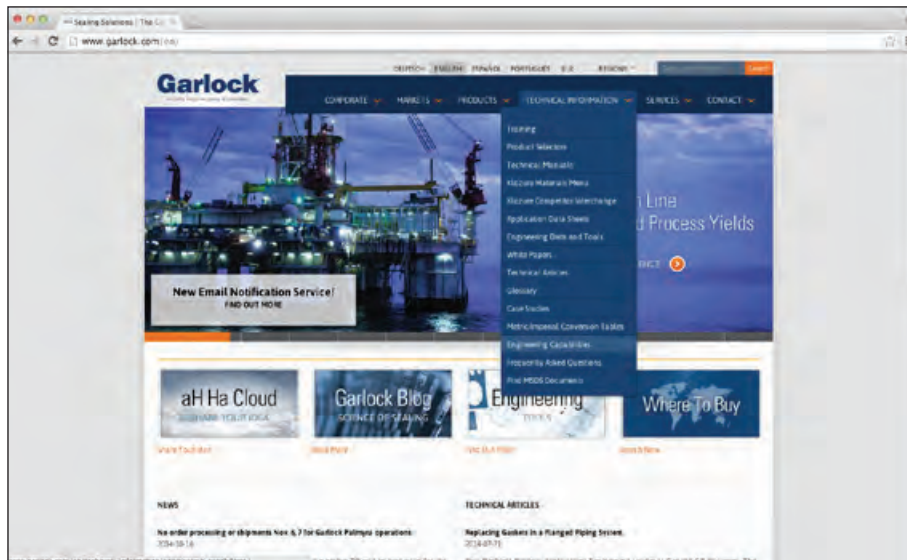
Sealing Solutions | The G

www.garlock.com/en/

DEUTSCH ENGLISH ESPAÑOL PORTUGUES 中文 REGIONS

Search

Garlock

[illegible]

CORPORATE MARKETS PRODUCTS TECHNICAL INFORMATION SERVICES CONTACT

Training

Product Selector

Technical Manuals

Klozure Materials Menu

Klozure Competitor Interchange

Application Data Sheets

Engineering Data and Tools

White Papers

Technical Articles

Glossary

Case Studies

Metric/Imperial Conversion Tables

Engineering Capabilities

Frequently Asked Questions

Find MSDS Documents

n Line

d Process Yields

New Email Notification Service!

FIND OUT MORE

aH Ha Cloud

SHARE YOUR IDEA

Garlock Blog

SCIENCE OF SEALING

Engineering

TOOLS

Where To Buy

Share Your Idea

Read More

View Our Tools

Search Now

NEWS

No order processing or shipments Nov. 6, 7 for Garlock Palmyra operations

2014-10-16

TECHNICAL ARTICLES

Replacing Gaskets in a Flanged Piping System

2014-07-15